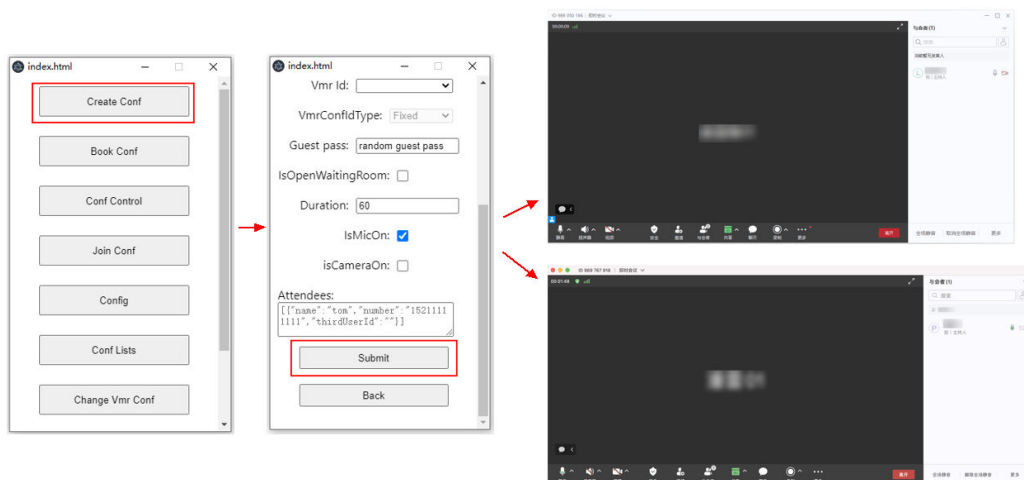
index.html

Create Conf

Book Conf

Conf Control

Join Conf

Config

Conf Lists

Change Vmr Conf

index.html

Vmr Id:

VmrConfIdType: Fixed

Guest pass: random guest pass

IsOpenWaitingRoom:

Duration: 60

IsMicOn:

isCameraOn:

Attendees:

[{"name":"tom","number":"15211111111","thirdUserId":""}]

Submit

Back

与会者(1)

与会者(1)